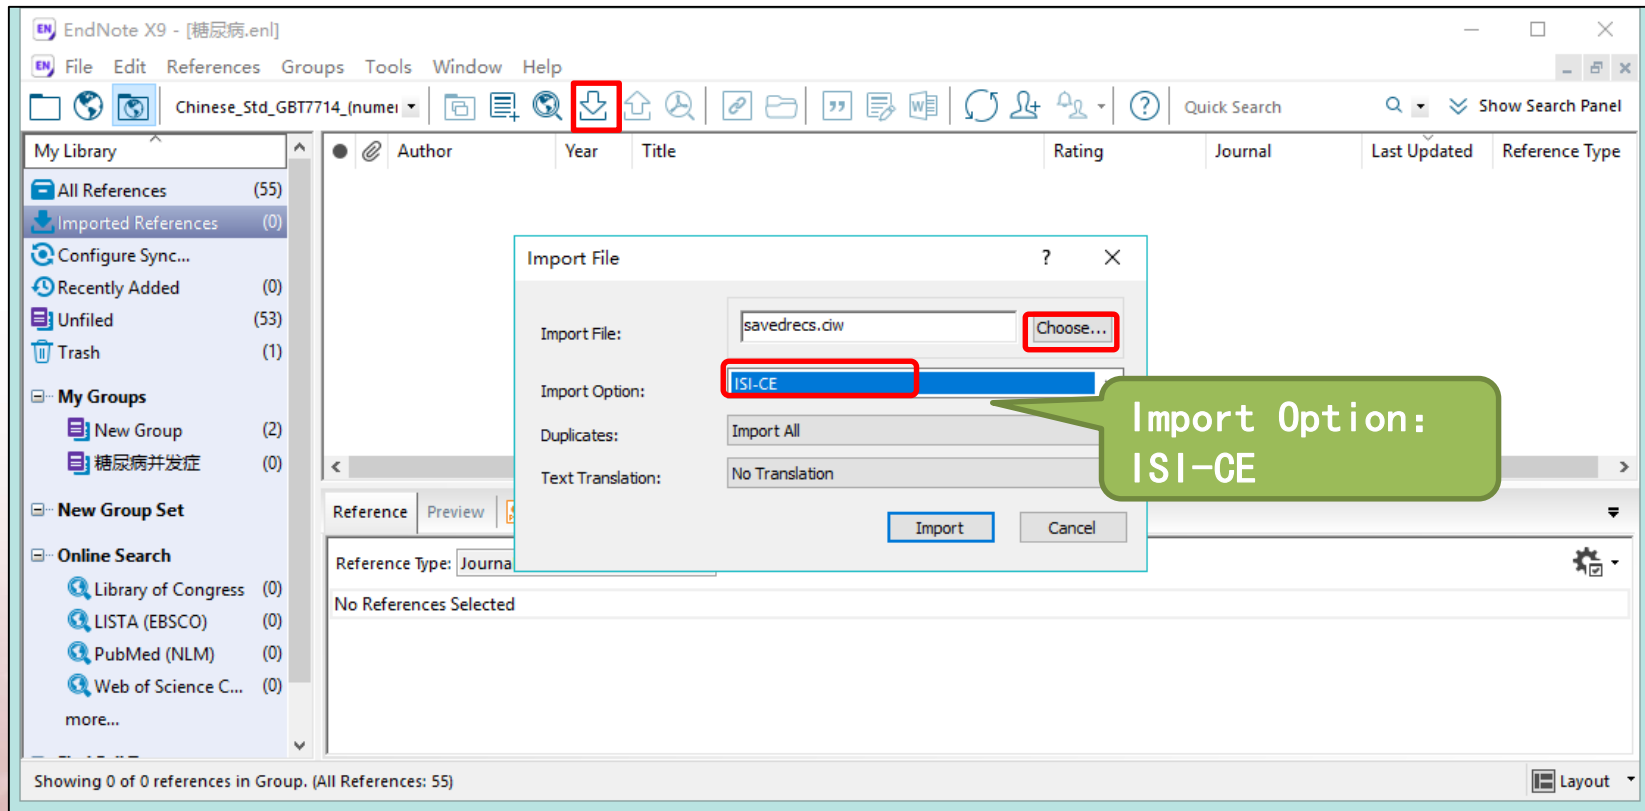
EndNote X9 - [糖尿病.enl]

File Edit References Groups Tools Window Help

Chinese_Std_GBT7714_(numer

Quick Search

Show Search Panel

My Library

All References (55)
Imported References (0)
Configure Sync...
Recently Added (0)
Unfiled (53)
Trash (1)

My Groups
New Group (2)
糖尿病并发症 (0)

New Group Set

Online Search
Library of Congress (0)
LISTA (EBSCO) (0)
PubMed (NLM) (0)
Web of Science C... (0)
more...

| Author | Year | Title | Rating | Journal | Last Updated | Reference Type |
|---|---|---|---|---|---|---|

Import File ? ×

Import File: savedrecs.ciw Choose...

Import Option: ISI-CE

Duplicates: Import All

Text Translation: No Translation

Import Cancel

Import Option: ISI-CE

Reference Preview

Reference Type: Journa

No References Selected

Showing 0 of 0 references in Group. (All References: 55)

Layout